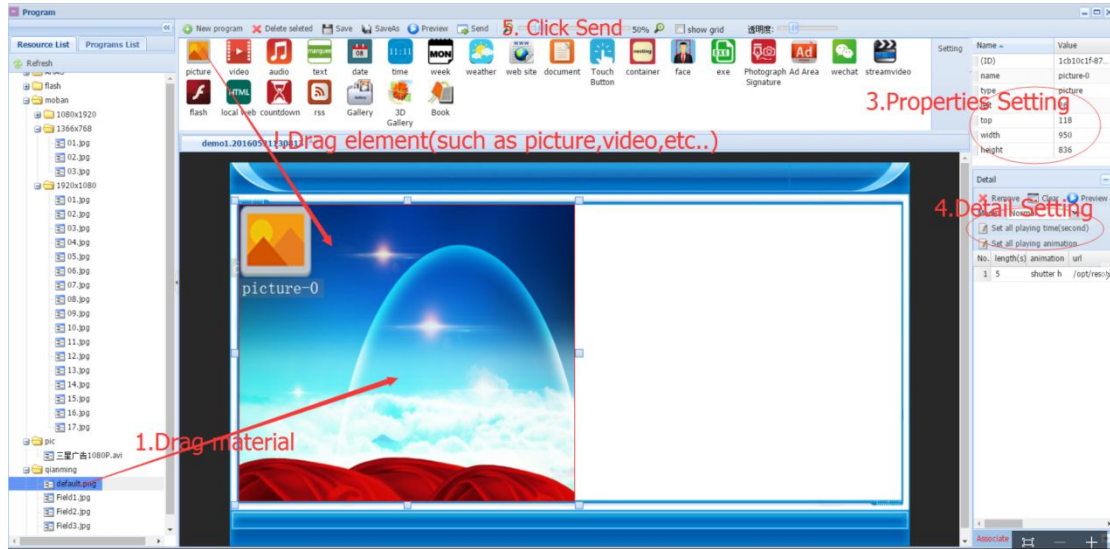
Program

Resource List | Programs List

Refresh

flash
moban
1080x1920
1366x768
01.jpg
02.jpg
03.jpg
1920x1080
01.jpg
02.jpg
03.jpg
04.jpg
05.jpg
06.jpg
07.jpg
08.jpg
09.jpg
10.jpg
11.jpg
12.jpg
13.jpg
14.jpg
15.jpg
16.jpg
17.jpg
pic
三星广告1080P.avi
qianming
default.png
Field1.jpg
Field2.jpg
Field3.jpg

New program | Delete selected | Save | SaveAs | Preview | Send | 5. Click Send | 50% | show grid | 透明度:

picture | video | audio | text | date | time | week | weather | web site | document | Touch Button | container | face | exe | Photograph Signature | Ad Area | wechat | streamvideo

flash | local web | countdown | rss | Gallery | 3D Gallery | Book

marquee
08
11:11
MON
WWW
HTML
Ad

1.Drag element(such as picture,video,etc..)

demo1.20160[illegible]

picture-0

1.Drag material

Setting

| Name | Value |
|---|---|
| (ID) | 1cb10c1f-87... |
| name | picture-0 |
| type | picture |
| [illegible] | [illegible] |
| top | 118 |
| width | 950 |
| height | 836 |

3.Properties Setting

Detail

Remove | Clear | Preview

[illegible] Normal

4.Detail Setting

Set all playing time(second)

Set all playing animation

| No. | length(s) | animation | url |
|---|---|---|---|
| 1 | 5 | shutter h | /opt/reso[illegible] |

Associate